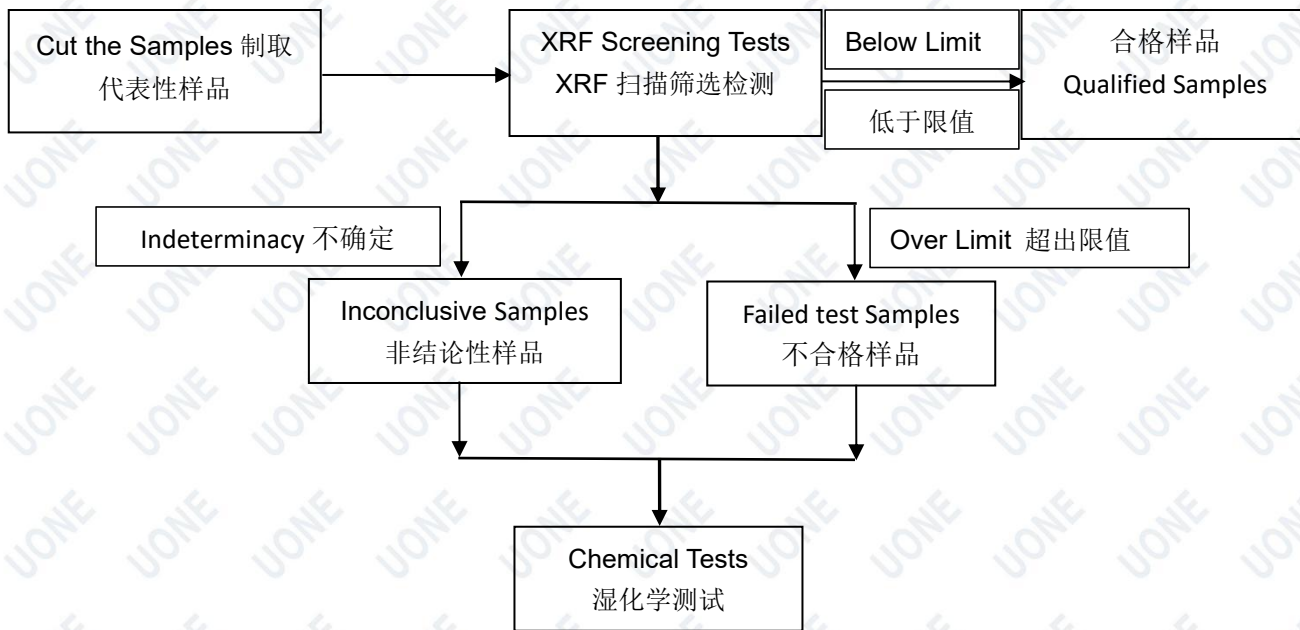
Cut the Samples 制取代表性样品

XRF Screening Tests XRF 扫描筛选检测

Below Limit

低于限值

合格样品 Qualified Samples

Indeterminacy 不确定

Over Limit 超出限值

Inconclusive Samples 非结论性样品

Failed test Samples 不合格样品

Chemical Tests 湿化学测试